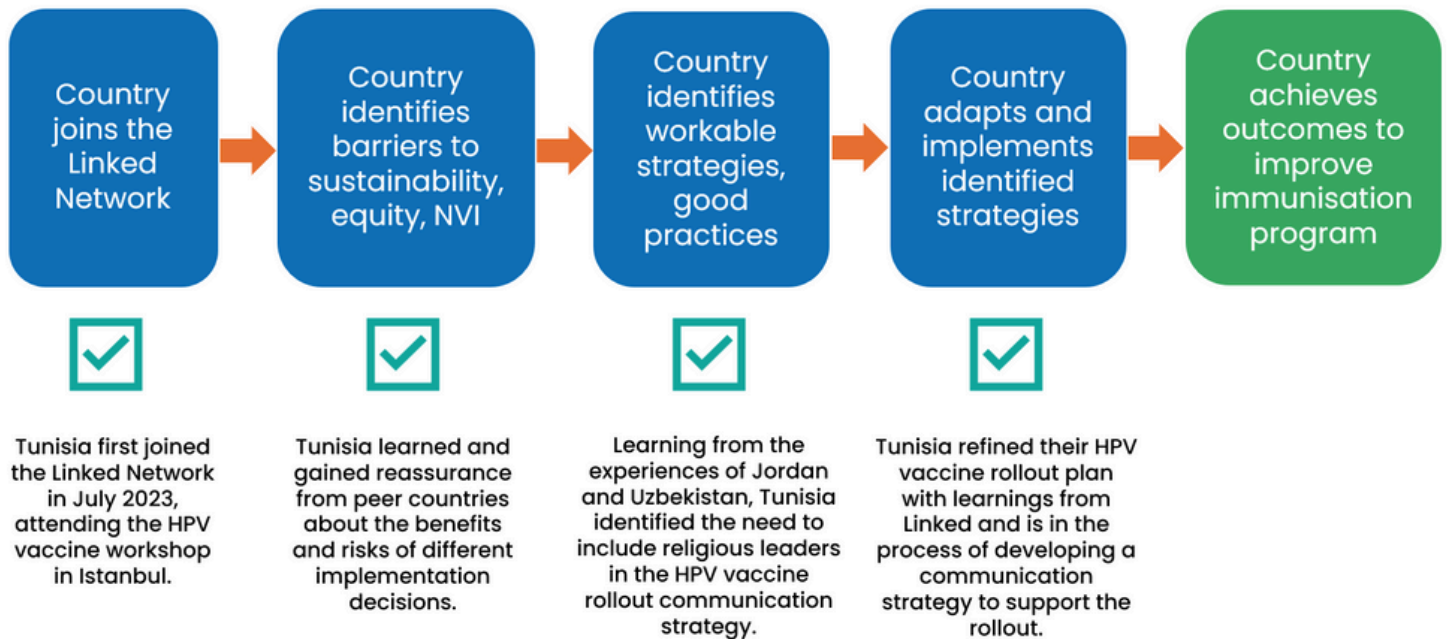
Country joins the Linked Network

Country identifies barriers to sustainability, equity, NVI

Country identifies workable strategies, good practices

Country adapts and implements identified strategies

Country achieves outcomes to improve immunisation program

Tunisia first joined the Linked Network in July 2023, attending the HPV vaccine workshop in Istanbul.

Tunisia learned and gained reassurance from peer countries about the benefits and risks of different implementation decisions.

Learning from the experiences of Jordan and Uzbekistan, Tunisia identified the need to include religious leaders in the HPV vaccine rollout communication strategy.

Tunisia refined their HPV vaccine rollout plan with learnings from Linked and is in the process of developing a communication strategy to support the rollout.